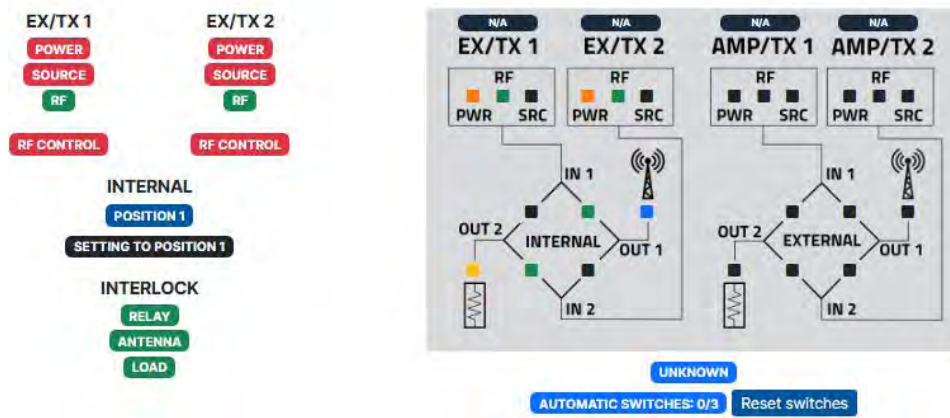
EX/TX 1
POWER
SOURCE
RF
RF CONTROL

EX/TX 2
POWER
SOURCE
RF
RF CONTROL

INTERNAL
POSITION 1
SETTING TO POSITION 1

INTERLOCK
RELAY
ANTENNA
LOAD

N/A
EX/TX 1
RF
PWR SRC

N/A
EX/TX 2
RF
PWR SRC

N/A
AMP/TX 1
RF
PWR SRC

N/A
AMP/TX 2
RF
PWR SRC

IN 1
OUT 2
INTERNAL
OUT 1
IN 2

IN 1
OUT 2
EXTERNAL
OUT 1
IN 2

UNKNOWN
AUTOMATIC SWITCHES: 0/3
Reset switches